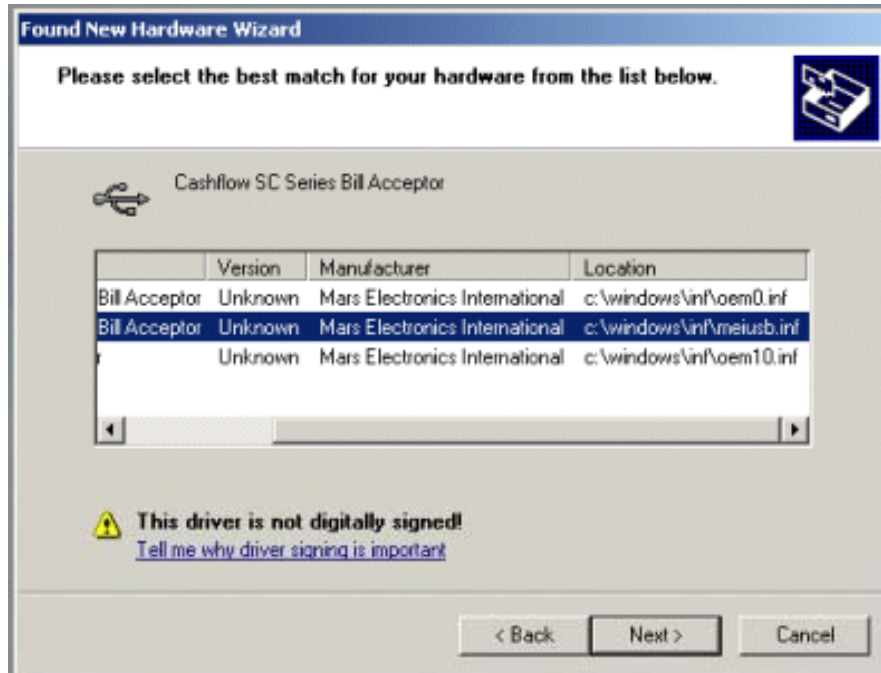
Found New Hardware Wizard

Please select the best match for your hardware from the list below.

Cashflow SC Series Bill Acceptor

| | Version | Manufacturer | Location |
|---|---|---|---|
| Bill Acceptor | Unknown | Mars Electronics International | c:\windows\inf\oem0.inf |
| Bill Acceptor | Unknown | Mars Electronics International | c:\windows\inf\meiusb.inf |
| r | Unknown | Mars Electronics International | c:\windows\inf\oem10.inf |

This driver is not digitally signed!
Tell me why driver signing is important

< Back Next > Cancel